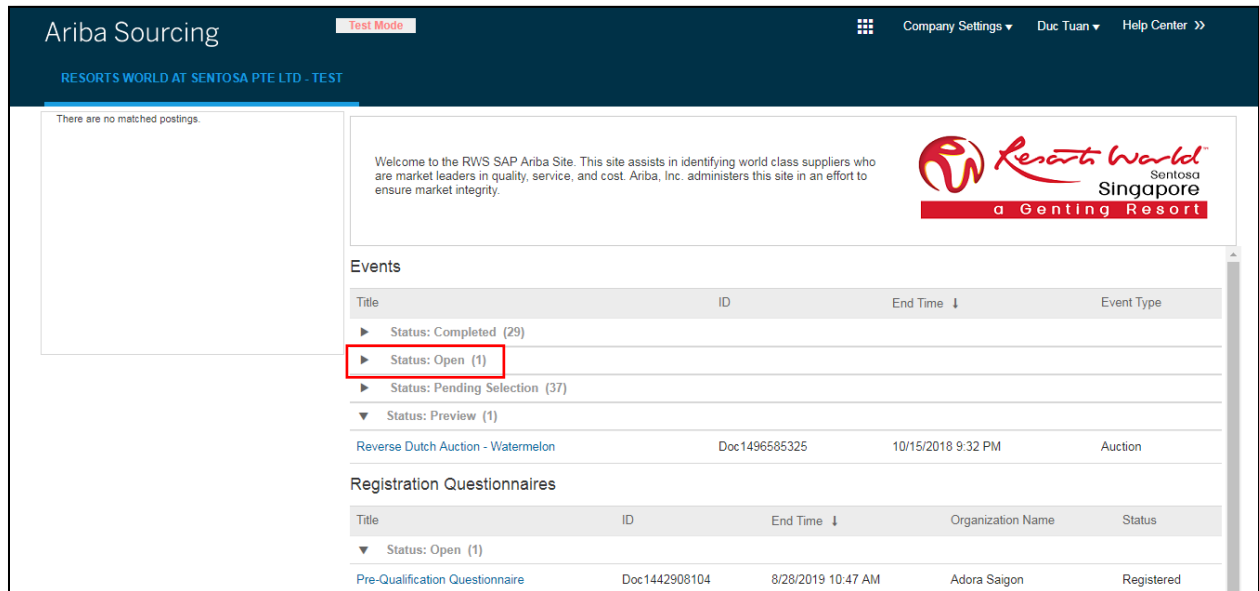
Ariba Sourcing

Test Mode

Company Settings ▾ Duc Tuan ▾ Help Center »

RESORTS WORLD AT SENTOSA PTE LTD - TEST

There are no matched postings.

Welcome to the RWS SAP Ariba Site. This site assists in identifying world class suppliers who are market leaders in quality, service, and cost. Ariba, Inc. administers this site in an effort to ensure market integrity.

Resorts World Sentosa Singapore a Genting Resort

Events

| Title | ID | End Time ↓ | Event Type |
|---|---|---|---|
| ▸ Status: Completed (29) | | | |
| ▸ Status: Open (1) | | | |
| ▸ Status: Pending Selection (37) | | | |
| ▾ Status: Preview (1) | | | |
| Reverse Dutch Auction - Watermelon | Doc1496585325 | 10/15/2018 9:32 PM | Auction |

Registration Questionnaires

| Title | ID | End Time ↓ | Organization Name | Status |
|---|---|---|---|---|
| ▾ Status: Open (1) | | | | |
| Pre-Qualification Questionnaire | Doc1442908104 | 8/28/2019 10:47 AM | Adora Saigon | Registered |